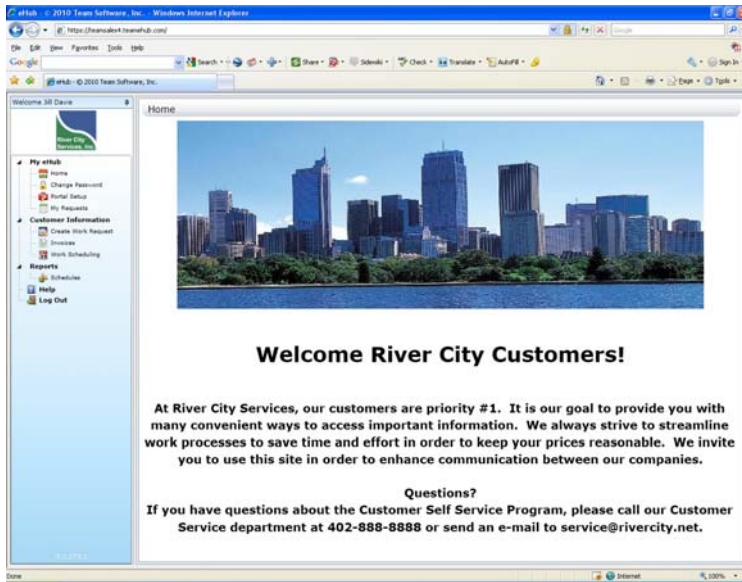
eHub - © 2010 Team Software, Inc. - Windows Internet Explorer

https://teamsales4.teamehub.com/

File Edit View Favorites Tools Help

Google

Search · Share · Sidewiki · Check · Translate · AutoFill ·

Sign In

eHub - © 2010 Team Software, Inc.

Page · Tools ·

Welcome Jill Davis

River City Services, Inc.

My eHub
Home
Change Password
Portal Setup
My Requests
Customer Information
Create Work Request
Invoices
Work Scheduling
Reports
Schedules
Help
Log Out

Home

Welcome River City Customers!

At River City Services, our customers are priority #1. It is our goal to provide you with many convenient ways to access important information. We always strive to streamline work processes to save time and effort in order to keep your prices reasonable. We invite you to use this site in order to enhance communication between our companies.

Questions?
If you have questions about the Customer Self Service Program, please call our Customer Service department at 402-888-8888 or send an e-mail to service@rivercity.net.

Done

Internet

100%